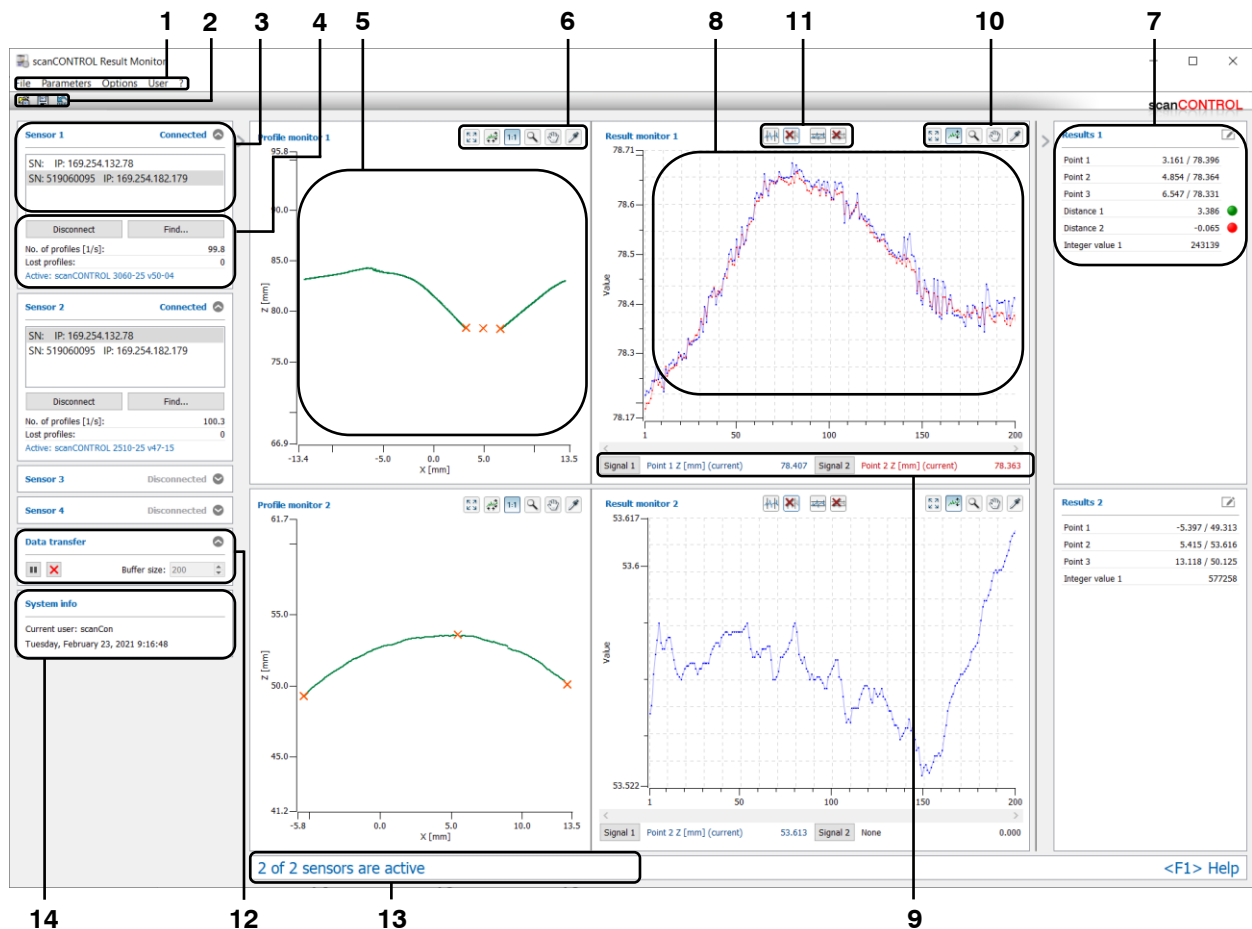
1 2 3 4 5 6 8 11 10 7

scanCONTROL Result Monitor

File Parameters Options User ?

scanCONTROL

Sensor 1 Connected
SN: IP: 169.254.132.78
SN: 519060095 IP: 169.254.182.179

Disconnect Find...
No. of profiles [1/s]: 99.8
Lost profiles: 0
Active: scanCONTROL 3060-25 v50-04

Sensor 2 Connected
SN: IP: 169.254.132.78
SN: 519060095 IP: 169.254.182.179

Disconnect Find...
No. of profiles [1/s]: 100.3
Lost profiles: 0
Active: scanCONTROL 2510-25 v47-15

Sensor 3 Disconnected

Sensor 4 Disconnected

Data transfer
Buffer size: 200

System info
Current user: scanCon
Tuesday, February 23, 2021 9:16:48

Profile monitor 1
1:1
95.8
90.0
85.0
80.0
75.0
66.9
Z [mm]
-13.4 -5.0 0.0 5.0 13.5
X [mm]

Result monitor 1
78.71
78.6
78.5
78.4
78.3
78.17
Value
1 50 100 150 200
Signal 1 Point 1 Z [mm] (current) 78.407 Signal 2 Point 2 Z [mm] (current) 78.363

Results 1
| | |
|---|---|
| Point 1 | 3.161 / 78.396 |
| Point 2 | 4.854 / 78.364 |
| Point 3 | 6.547 / 78.331 |
| Distance 1 | 3.386 |
| Distance 2 | -0.065 |
| Integer value 1 | 243139 |

Profile monitor 2
1:1
61.7
55.0
50.0
45.0
41.2
Z [mm]
-5.8 0.0 5.0 10.0 13.5
X [mm]

Result monitor 2
53.617
53.6
53.522
Value
1 50 100 150 200
Signal 1 Point 2 Z [mm] (current) 53.613 Signal 2 None 0.000

Results 2
| | |
|---|---|
| Point 1 | -5.397 / 49.313 |
| Point 2 | 5.415 / 53.616 |
| Point 3 | 13.118 / 50.125 |
| Integer value 1 | 577258 |

2 of 2 sensors are active

<F1> Help

14 12 13 9